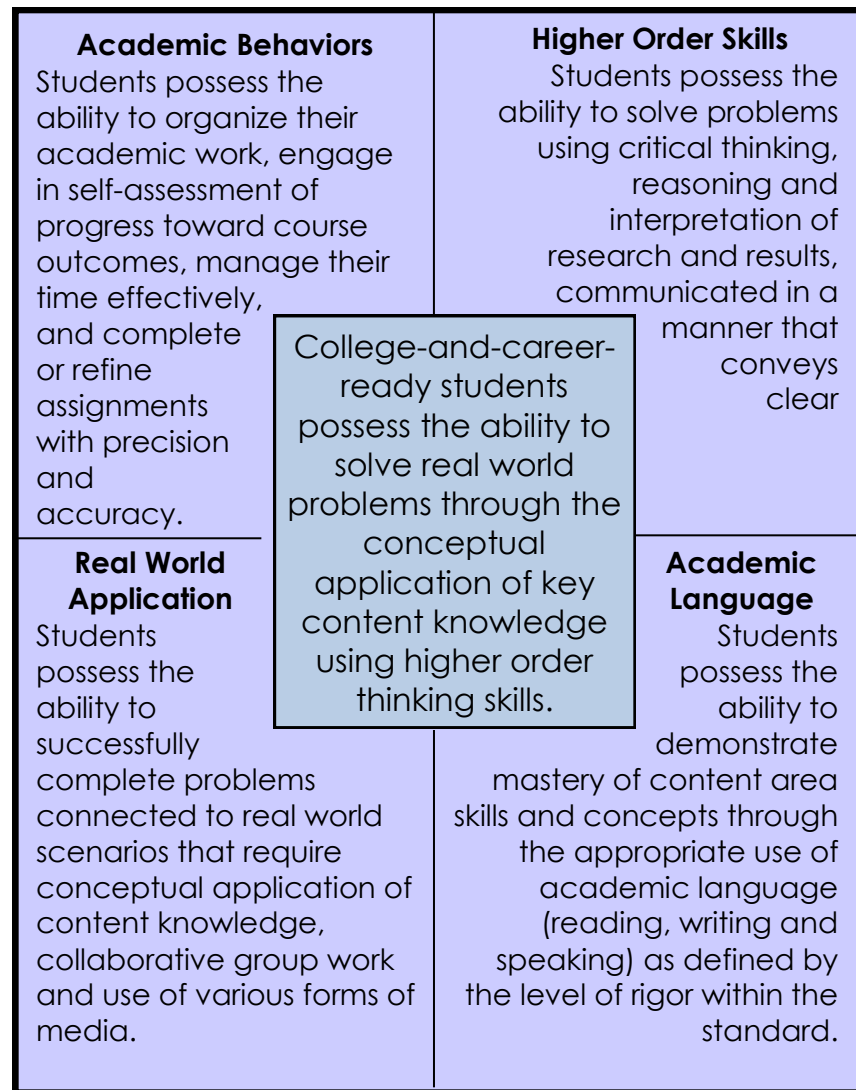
Academic Behaviors

Students possess the ability to organize their academic work, engage in self-assessment of progress toward course outcomes, manage their time effectively, and complete or refine assignments with precision and accuracy.

Higher Order Skills

Students possess the ability to solve problems using critical thinking, reasoning and interpretation of research and results, communicated in a manner that conveys clear

College-and-career-ready students possess the ability to solve real world problems through the conceptual application of key content knowledge using higher order thinking skills.

Real World Application

Students possess the ability to successfully complete problems connected to real world scenarios that require conceptual application of content knowledge, collaborative group work and use of various forms of media.

Academic Language

Students possess the ability to demonstrate mastery of content area skills and concepts through the appropriate use of academic language (reading, writing and speaking) as defined by the level of rigor within the standard.